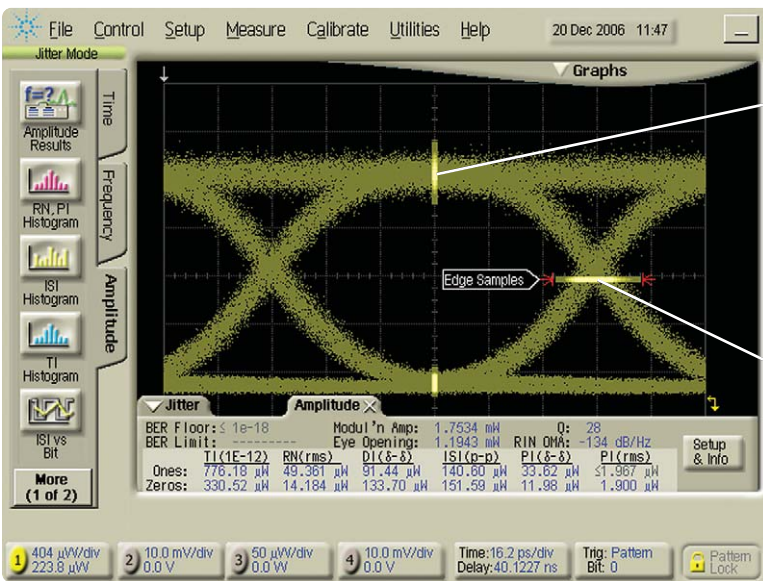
File Control Setup Measure Calibrate Utilities Help 20 Dec 2006 11:47

Jitter Mode

Amplitude Results

RN, PI Histogram

ISI Histogram

TI Histogram

ISI vs Bit

More (1 of 2)

Time

Frequency

Amplitude

Graphs

Edge Samples

Jitter

Amplitude

BER Floor: ≤ 1e-18
BER Limit: ---------
Modul'n Amp: 1.7534 mW
Eye Opening: 1.1943 mW
Q: 28
RIN OMA: -134 dB/Hz

| | TI(1E-12) | RN(rms) | DI(δ-δ) | ISI(p-p) | PI(δ-δ) | PI(rms) |
|---|---|---|---|---|---|---|
| Ones: | 776.18 µW | 49.361 µW | 91.44 µW | 140.60 µW | 33.62 µW | ≤1.967 µW |
| Zeros: | 330.52 µW | 14.184 µW | 133.70 µW | 151.59 µW | 11.98 µW | 1.900 µW |

Setup & Info

1 404 µW/div 223.8 µW

2 10.0 mV/div 0.0 V

3 50 µW/div 0.0 W

4 10.0 mV/div 0.0 V

Time:16.2 ps/div Delay:40.1227 ns

Trig: Pattern Bit: 0

Pattern Lock